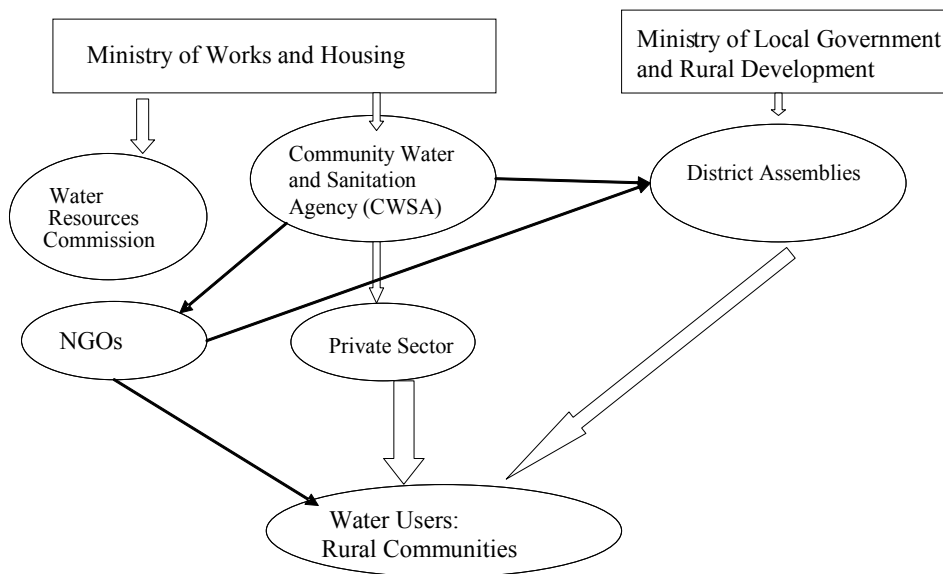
Ministry of Works and Housing

Ministry of Local Government and Rural Development

Water Resources Commission

Community Water and Sanitation Agency (CWSA)

District Assemblies

NGOs

Private Sector

Water Users: Rural Communities